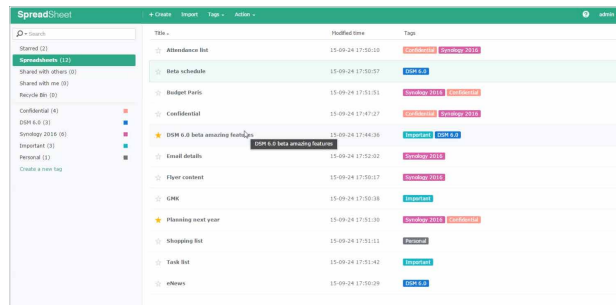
SpreadSheet
+ Create Import Tags Action
admin

Search
Starred (2)
Spreadsheets (12)
Shared with others (0)
Shared with me (0)
Recycle Bin (0)

Confidential (4)
DSM 6.0 (3)
Synology 2016 (6)
Important (3)
Personal (1)
Create a new tag

| Title | Modified time | Tags |
|---|---|---|
| Attendance list | 15-09-24 17:50:10 | Confidential Synology 2016 |
| Beta schedule | 15-09-24 17:50:57 | DSM 6.0 |
| Budget Paris | 15-09-24 17:51:51 | Synology 2016 Confidential |
| Confidential | 15-09-24 17:47:27 | Confidential Synology 2016 |
| DSM 6.0 beta amazing features | 15-09-24 17:44:36 | Important DSM 6.0 |
| Email details | 15-09-24 17:52:02 | Synology 2016 |
| Flyer content | 15-09-24 17:50:17 | Synology 2016 |
| GMK | 15-09-24 17:50:38 | Important |
| Planning next year | 15-09-24 17:51:30 | Synology 2016 Confidential |
| Shopping list | 15-09-24 17:51:11 | Personal |
| Task list | 15-09-24 17:51:42 | Important |
| eNews | 15-09-24 17:50:29 | DSM 6.0 |

DSM 6.0 beta amazing features